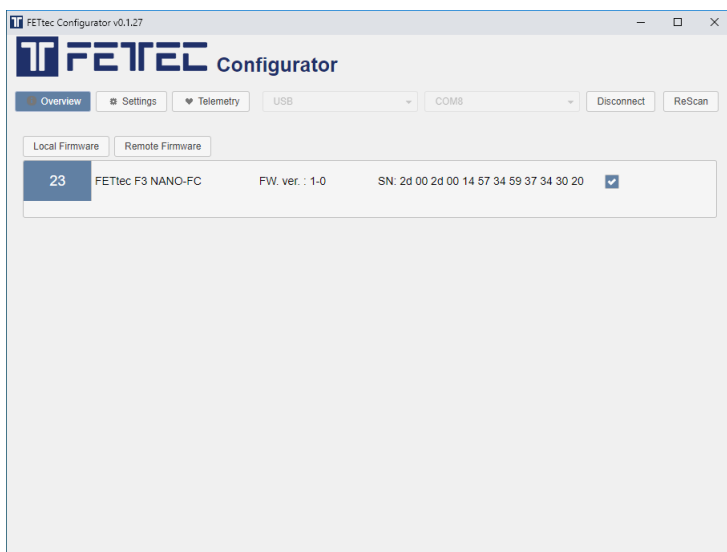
FETtec Configurator v0.1.27

FETEC Configurator

Overview Settings Telemetry USB COM8 Disconnect ReScan

Local Firmware Remote Firmware

23 FETtec F3 NANO-FC FW. ver. : 1-0 SN: 2d 00 2d 00 14 57 34 59 37 34 30 20